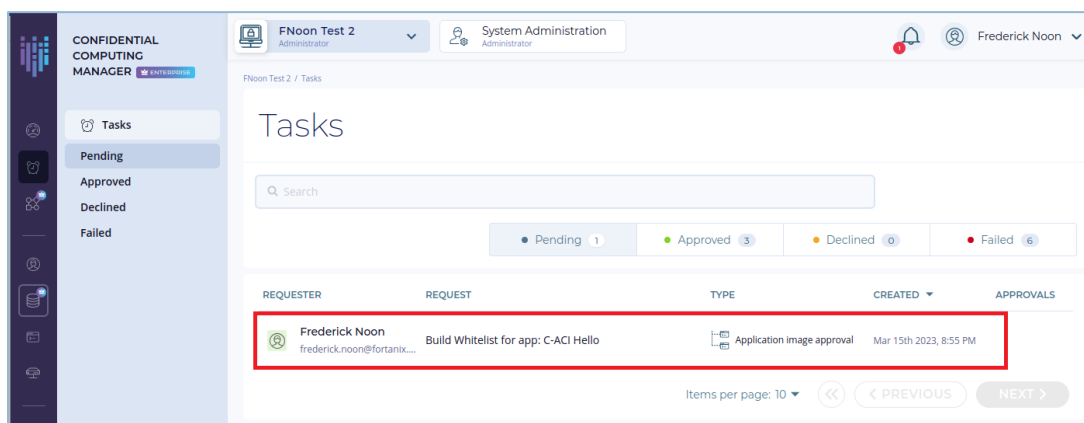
CONFIDENTIAL COMPUTING MANAGER ENTERPRISE

FNoon Test 2
Administrator

System Administration
Administrator

1

Frederick Noon

Tasks
Pending
Approved
Declined
Failed

FNoon Test 2 / Tasks

Tasks

Search

Pending 1
Approved 3
Declined 0
Failed 6

| REQUESTER | REQUEST | TYPE | CREATED | APPROVALS |
|---|---|---|---|---|
| Frederick Noon frederick.noon@fortanix.... | Build Whitelist for app: C-ACI Hello | Application image approval | Mar 15th 2023, 8:55 PM | |

Items per page: 10
PREVIOUS
NEXT